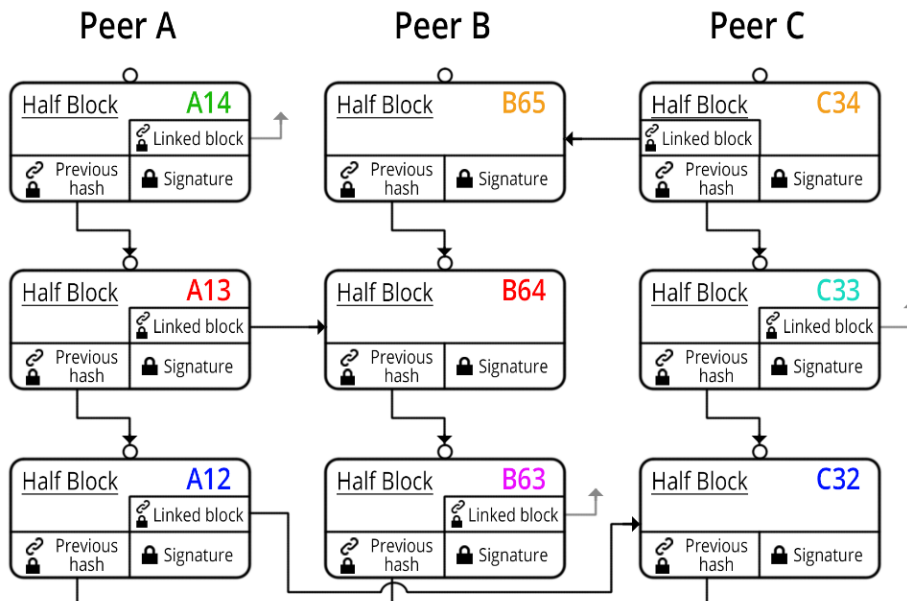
Peer A

Half Block A14
Linked block
Previous hash
Signature

Half Block A13
Linked block
Previous hash
Signature

Half Block A12
Linked block
Previous hash
Signature

Peer B

Half Block B65
Previous hash
Signature

Half Block B64
Previous hash
Signature

Half Block B63
Linked block
Previous hash
Signature

Peer C

Half Block C34
Linked block
Previous hash
Signature

Half Block C33
Linked block
Previous hash
Signature

Half Block C32
Previous hash
Signature